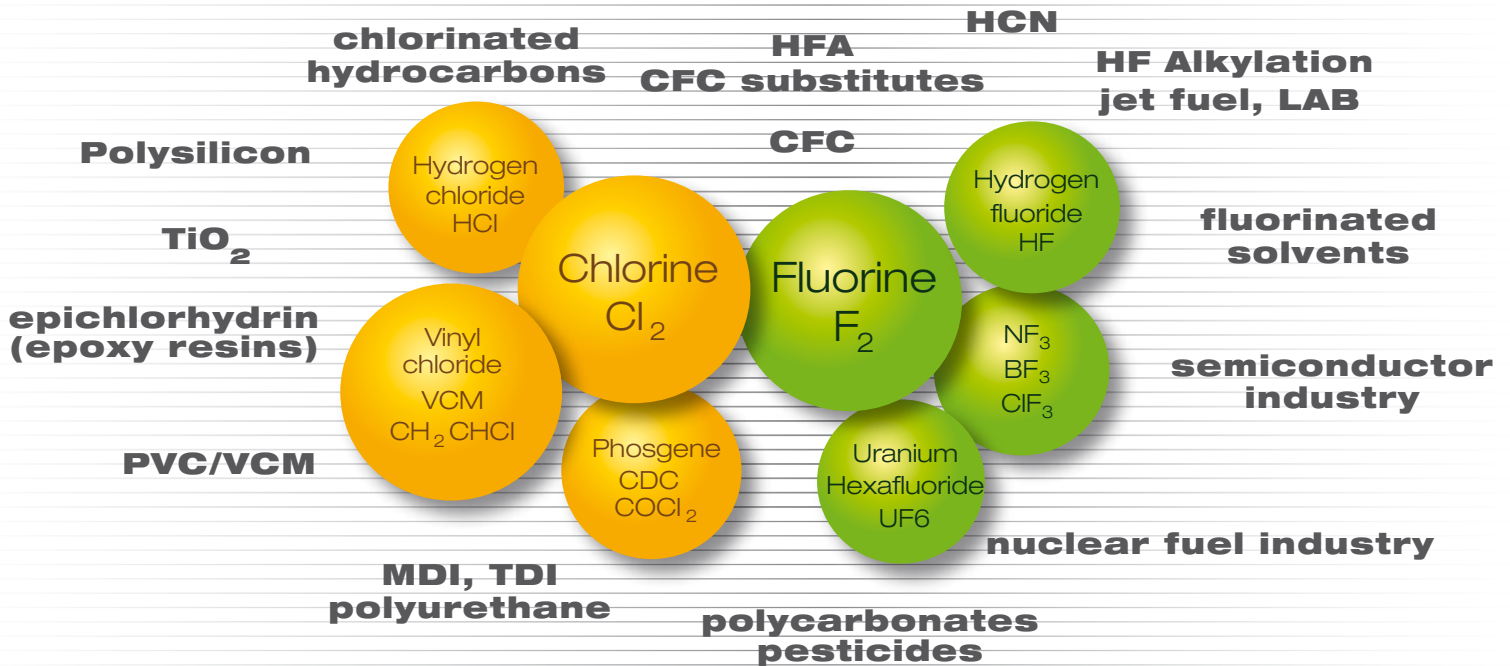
chlorinated hydrocarbons

HFA
CFC substitutes

HCN

HF Alkylation
jet fuel, LAB

Polysilicon

CFC

Hydrogen chloride HCl

Hydrogen fluoride HF

$TiO_2$

Chlorine
$Cl_2$

Fluorine
$F_2$

fluorinated solvents

epichlorhydrin (epoxy resins)

Vinyl chloride
VCM
$CH_2CHCl$

$NF_3$
$BF_3$
$ClF_3$

semiconductor industry

PVC/VCM

Phosgene
CDC
$COCl_2$

Uranium Hexafluoride UF6

nuclear fuel industry

MDI, TDI
polyurethane

polycarbonates
pesticides